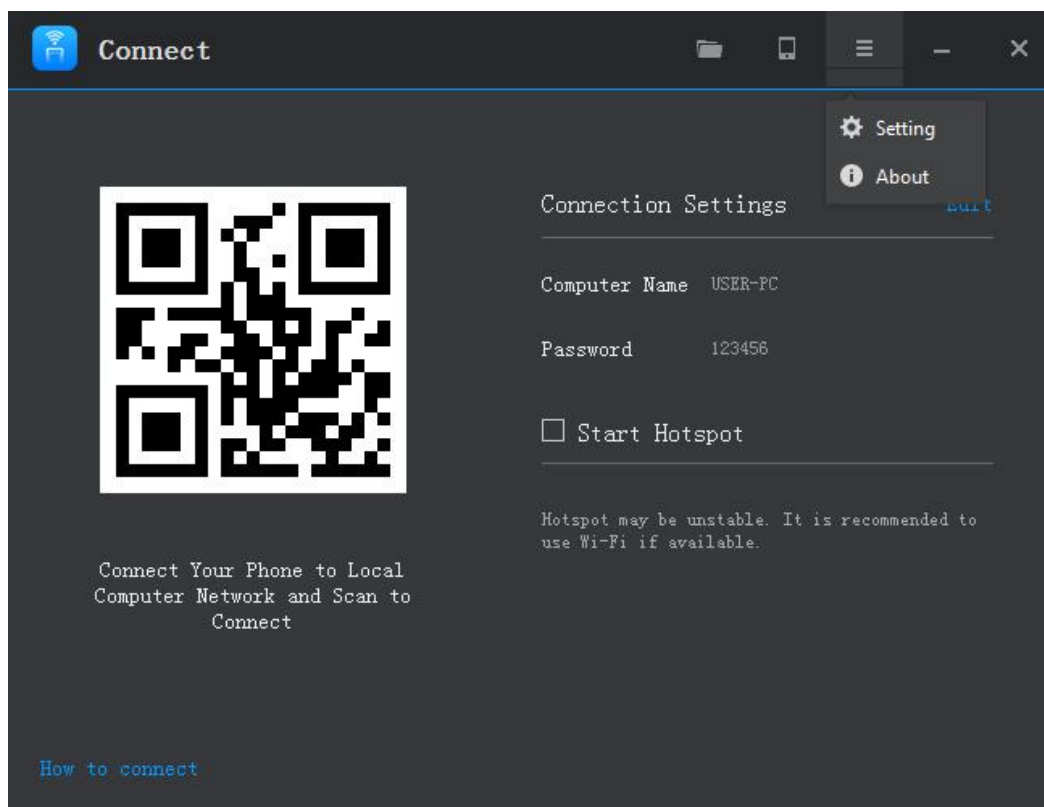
Connect

Setting

About

Connection Settings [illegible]

Computer Name USER-PC

Password 123456

☐ Start Hotspot

Hotspot may be unstable. It is recommended to use Wi-Fi if available.

Connect Your Phone to Local Computer Network and Scan to Connect

How to connect